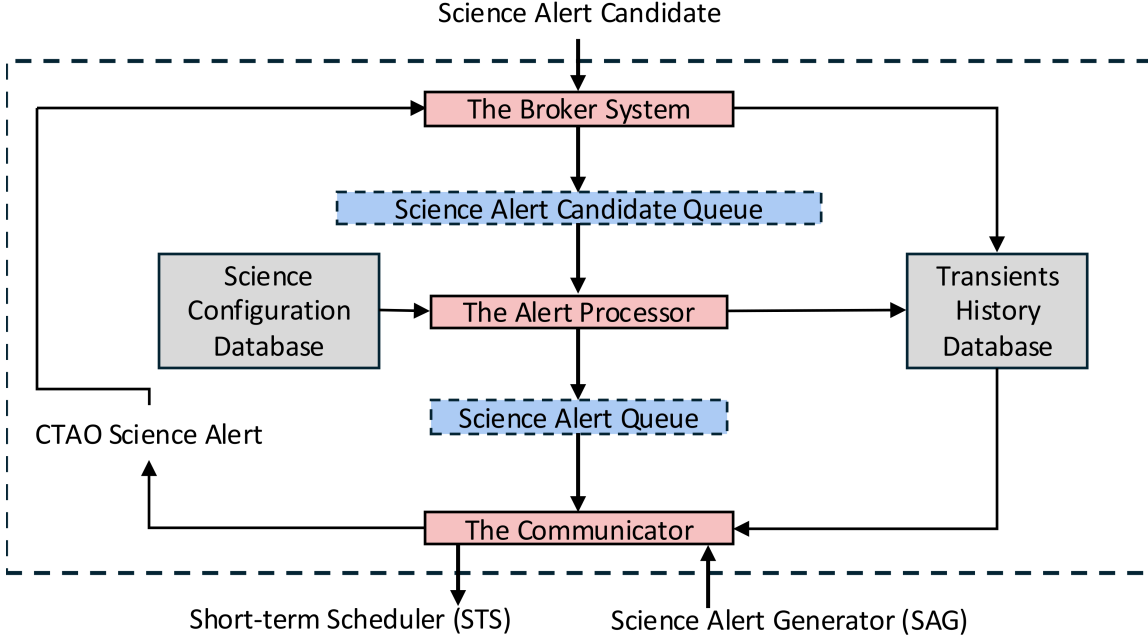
Science Alert Candidate

The Broker System

Science Alert Candidate Queue

Science Configuration Database

The Alert Processor

Transients History Database

Science Alert Queue

CTAO Science Alert

The Communicator

Short-term Scheduler (STS)

Science Alert Generator (SAG)